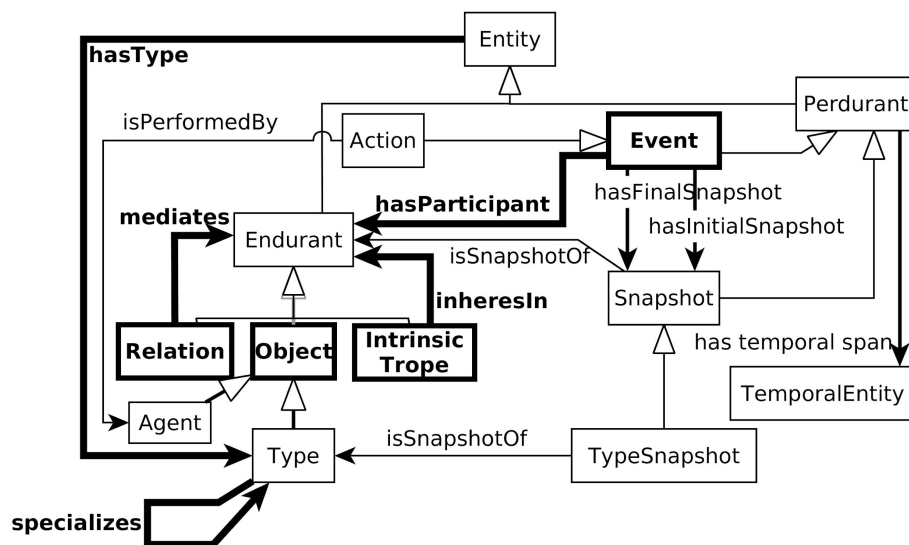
Entity
hasType
Perdurant
isPerformedBy
Action
Event
hasFinalSnapshot
hasParticipant
mediates
hasInitialSnapshot
Endurant
isSnapshotOf
Snapshot
inheresIn
Relation
Object
Intrinsic Trope
has temporal span
TemporalEntity
Agent
isSnapshotOf
Type
TypeSnapshot
specializes